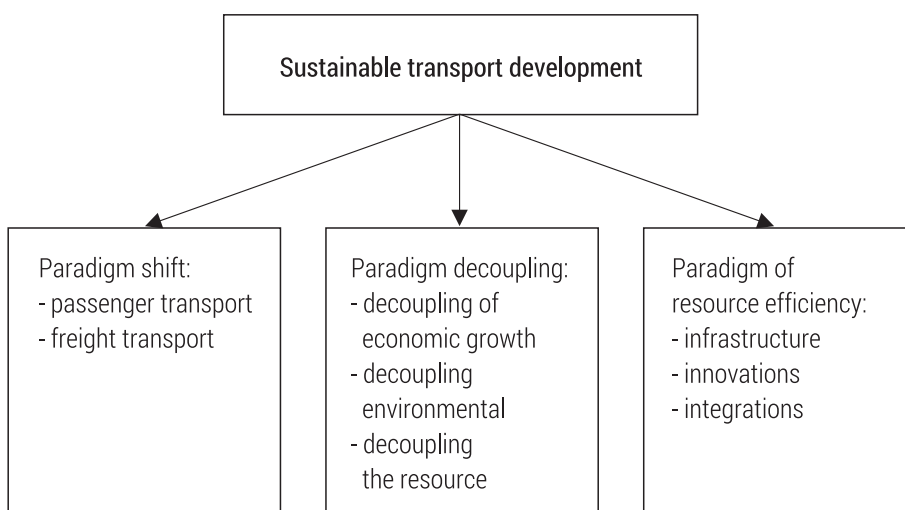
Sustainable transport development

Paradigm shift:
- passenger transport
- freight transport

Paradigm decoupling:
- decoupling of economic growth
- decoupling environmental
- decoupling the resource

Paradigm of resource efficiency:
- infrastructure
- innovations
- integrations